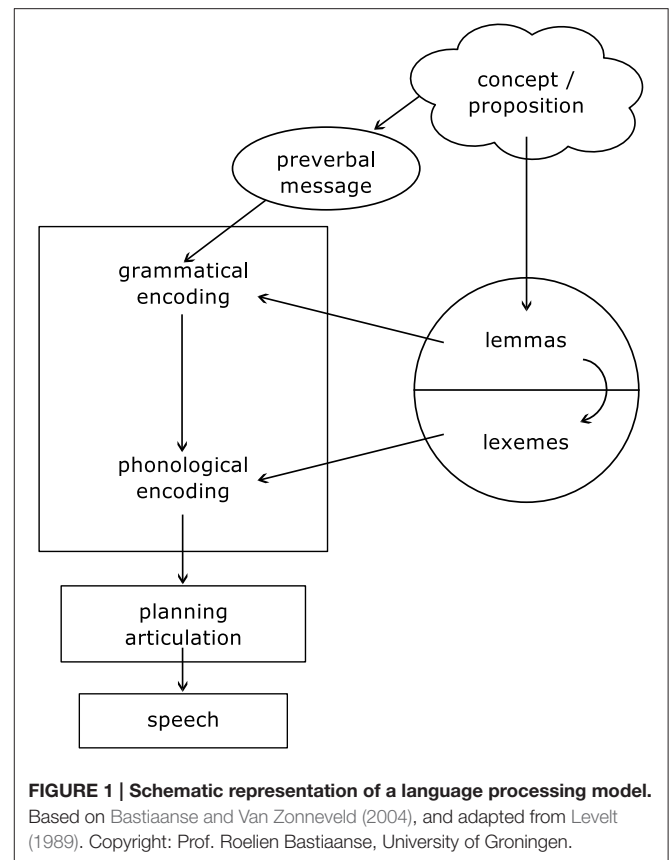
concept / proposition

preverbal message

grammatical encoding

lemmas

lexemes

phonological encoding

planning articulation

speech

**FIGURE 1 | Schematic representation of a language processing model.** Based on Bastiaanse and Van Zonneveld (2004), and adapted from Levelt (1989). Copyright: Prof. Roelien Bastiaanse, University of Groningen.